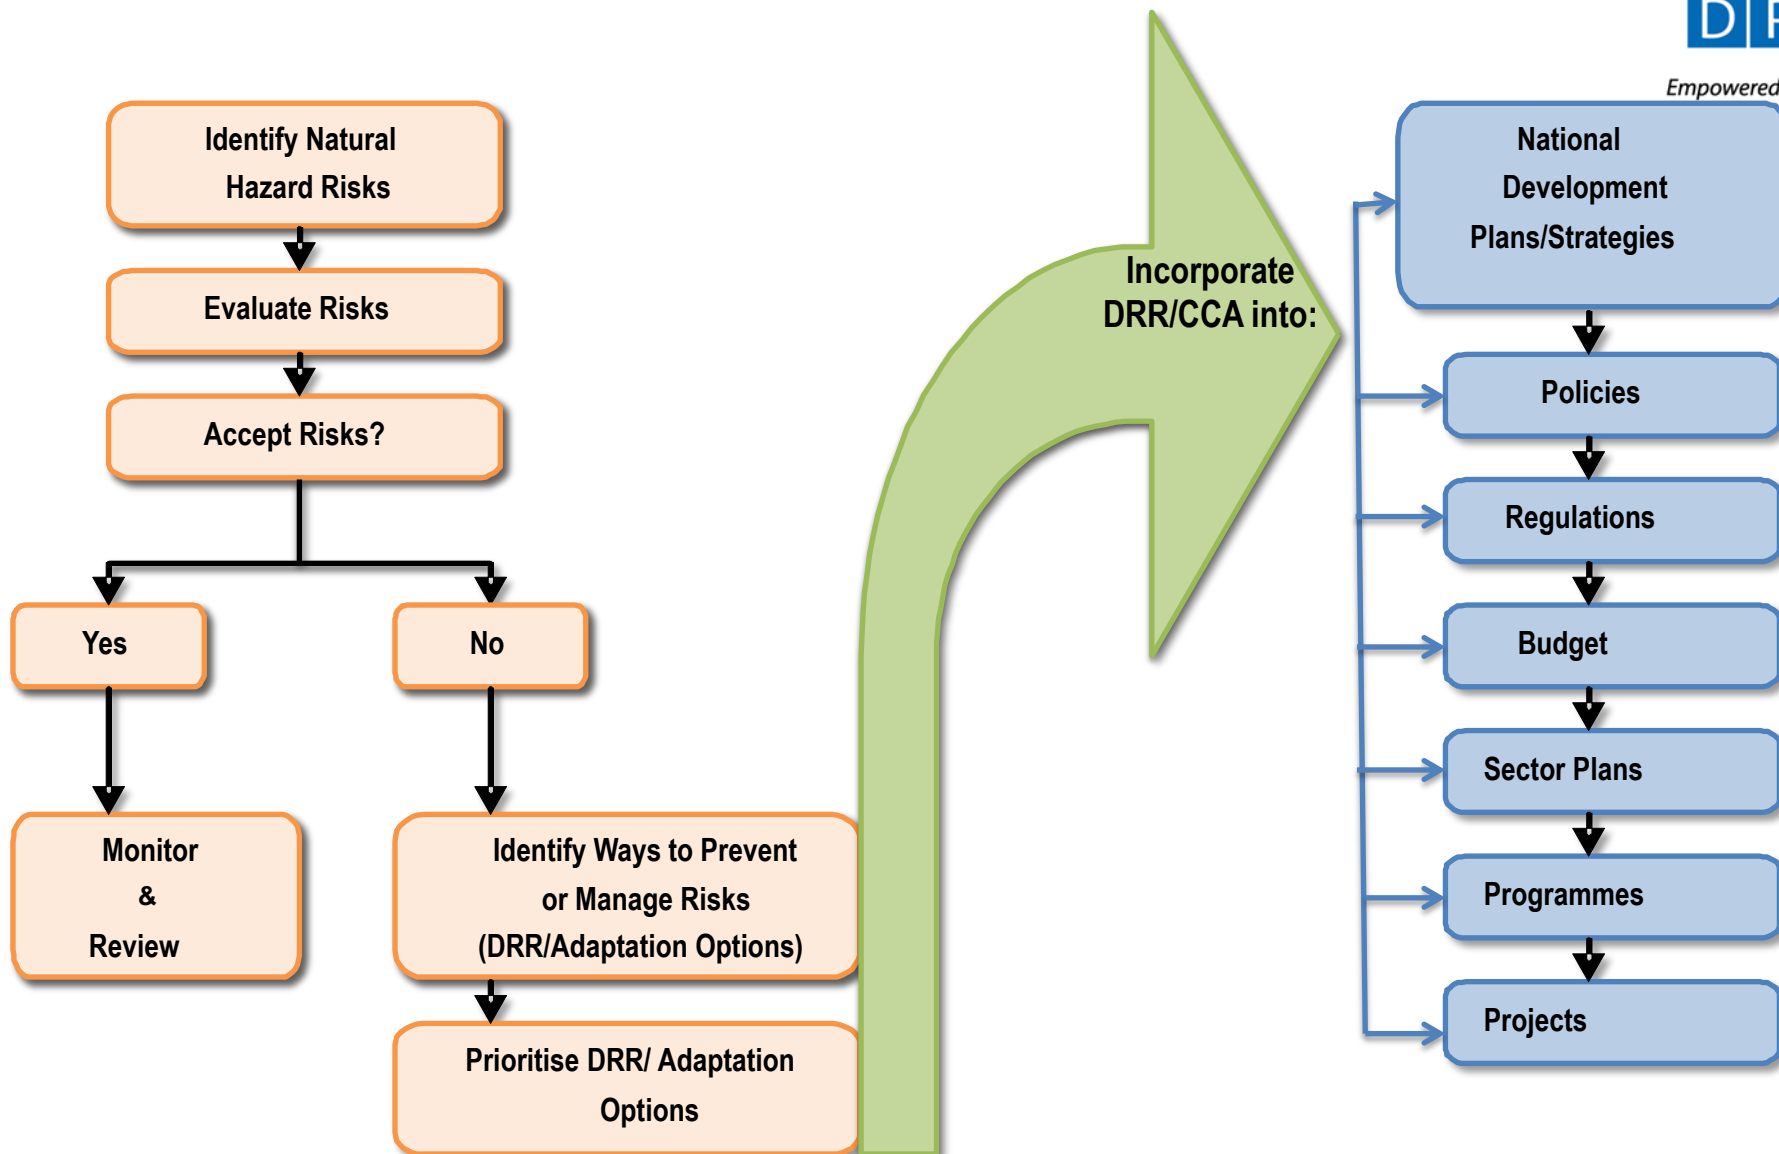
D P

Empowered

Identify Natural Hazard Risks

Evaluate Risks

Accept Risks?

Yes

No

Monitor & Review

Identify Ways to Prevent or Manage Risks (DRR/Adaptation Options)

Prioritise DRR/ Adaptation Options

Incorporate DRR/CCA into:

National Development Plans/Strategies

Policies

Regulations

Budget

Sector Plans

Programmes

Projects